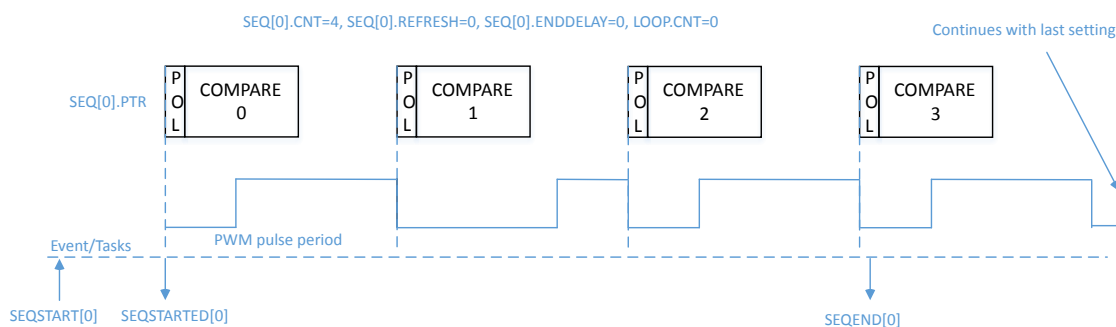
SEQ[0].CNT=4, SEQ[0].REFRESH=0, SEQ[0].ENDDELAY=0, LOOP.CNT=0

Continues with last setting

SEQ[0].PTR

P
O
L

COMPARE
0

P
O
L

COMPARE
1

P
O
L

COMPARE
2

P
O
L

COMPARE
3

PWM pulse period

Event/Tasks

SEQSTART[0]

SEQSTARTED[0]

SEQEND[0]